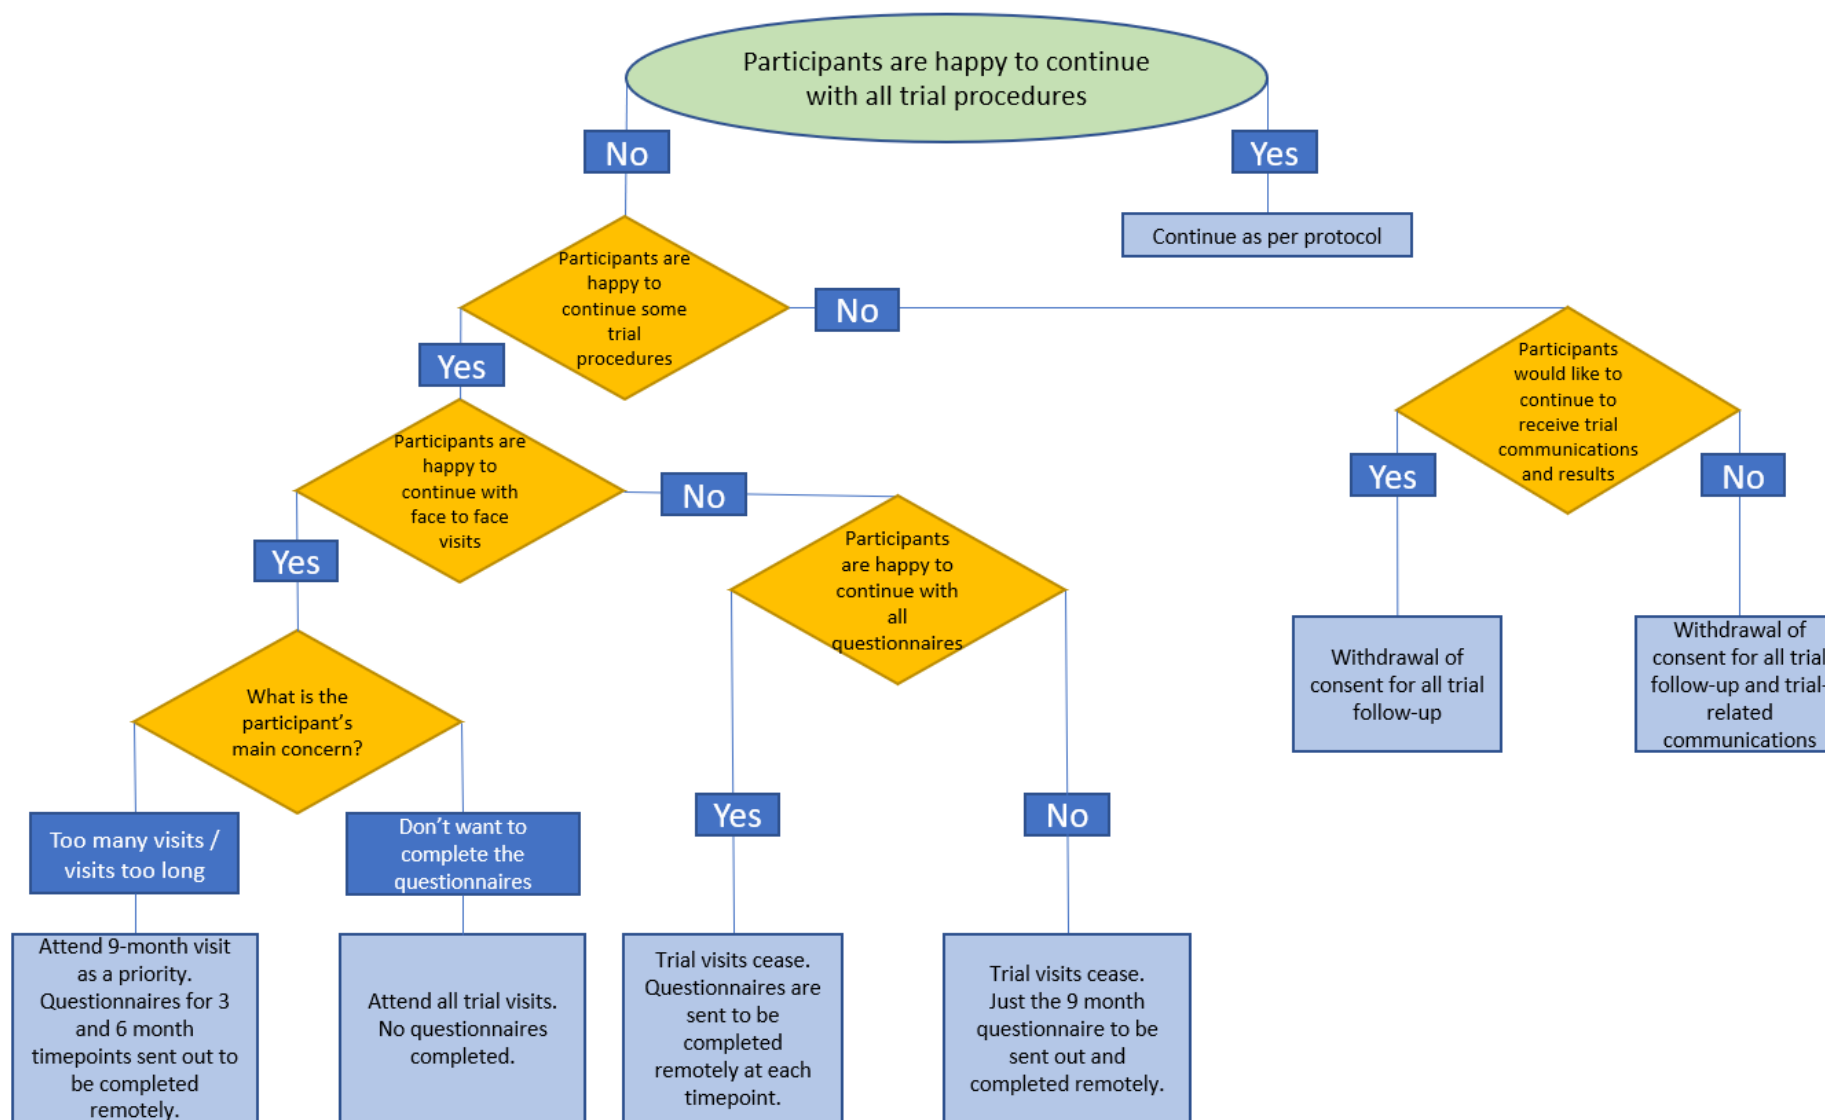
Participants are happy to continue with all trial procedures

No

Yes

Continue as per protocol

Participants are happy to continue some trial procedures

No

Yes

Participants would like to continue to receive trial communications and results

Participants are happy to continue with face to face visits

No

Yes

No

Yes

Participants are happy to continue with all questionnaires

Withdrawal of consent for all trial follow-up

Withdrawal of consent for all trial follow-up and trial-related communications

What is the participant's main concern?

Too many visits / visits too long

Don't want to complete the questionnaires

Yes

No

Attend 9-month visit as a priority. Questionnaires for 3 and 6 month timepoints sent out to be completed remotely.

Attend all trial visits. No questionnaires completed.

Trial visits cease. Questionnaires are sent to be completed remotely at each timepoint.

Trial visits cease. Just the 9 month questionnaire to be sent out and completed remotely.